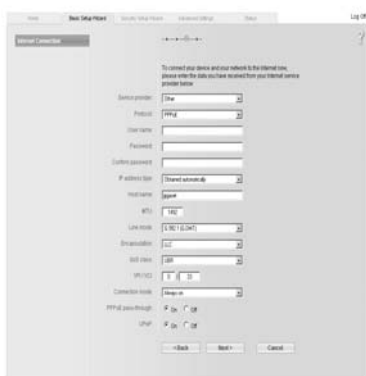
Home | Basic Setup Wizard | Security Setup Wizard | Advanced Settings | Status

Log Off

Internet Connection

?

To connect your device and your network to the Internet now, please enter the data you have received from your Internet service provider below.

Service provider: Other

Protocol: PPPoE

User name:

Password:

Confirm password:

IP address type: Obtained automatically

Host name: gigaset

MTU: 1492

Line mode: G.992.1 (G.DMT)

Encapsulation: LLC

QoS class: UBR

VPI/VCI: 0 / 33

Connection mode: Always on

PPPoE pass through: On Off

UPnP: On Off

<Back | Next> | Cancel